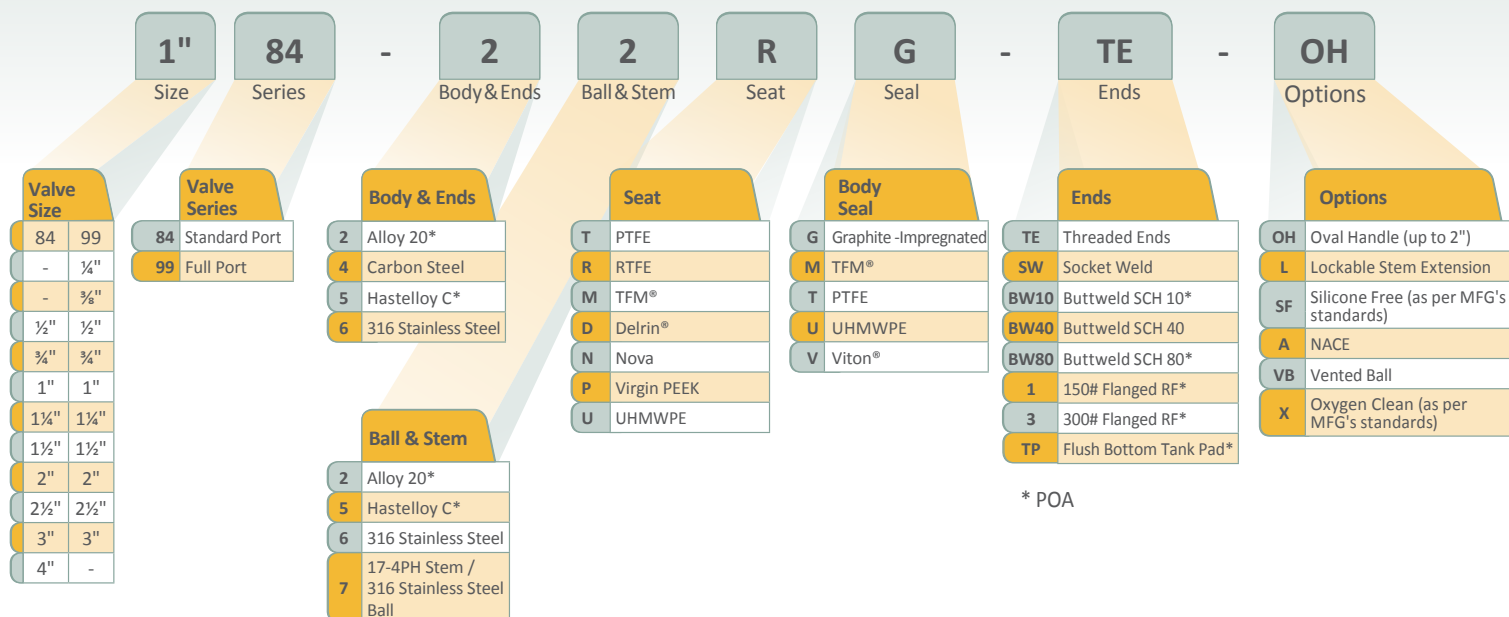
1" Size
84 Series
-
2 Body & Ends
2 Ball & Stem
R Seat
G Seal
-
TE Ends
-
OH Options

Valve Size

| 84 | 99 |
|---|---|
| - | ¼" |
| - | ⅜" |
| ½" | ½" |
| ¾" | ¾" |
| 1" | 1" |
| 1¼" | 1¼" |
| 1½" | 1½" |
| 2" | 2" |
| 2½" | 2½" |
| 3" | 3" |
| 4" | - |

Valve Series

| | |
|---|---|
| 84 | Standard Port |
| 99 | Full Port |

Body & Ends

| | |
|---|---|
| 2 | Alloy 20* |
| 4 | Carbon Steel |
| 5 | Hastelloy C* |
| 6 | 316 Stainless Steel |

Ball & Stem

| | |
|---|---|
| 2 | Alloy 20* |
| 5 | Hastelloy C* |
| 6 | 316 Stainless Steel |
| 7 | 17-4PH Stem / 316 Stainless Steel Ball |

Seat

| | |
|---|---|
| T | PTFE |
| R | RTFE |
| M | TFM® |
| D | Delrin® |
| N | Nova |
| P | Virgin PEEK |
| U | UHMWPE |

Body Seal

| | |
|---|---|
| G | Graphite -Impregnated |
| M | TFM® |
| T | PTFE |
| U | UHMWPE |
| V | Viton® |

Ends

| | |
|---|---|
| TE | Threaded Ends |
| SW | Socket Weld |
| BW10 | Buttweld SCH 10* |
| BW40 | Buttweld SCH 40 |
| BW80 | Buttweld SCH 80* |
| 1 | 150# Flanged RF* |
| 3 | 300# Flanged RF* |
| TP | Flush Bottom Tank Pad* |

* POA

Options

| | |
|---|---|
| OH | Oval Handle (up to 2") |
| L | Lockable Stem Extension |
| SF | Silicone Free (as per MFG's standards) |
| A | NACE |
| VB | Vented Ball |
| X | Oxygen Clean (as per MFG's standards) |